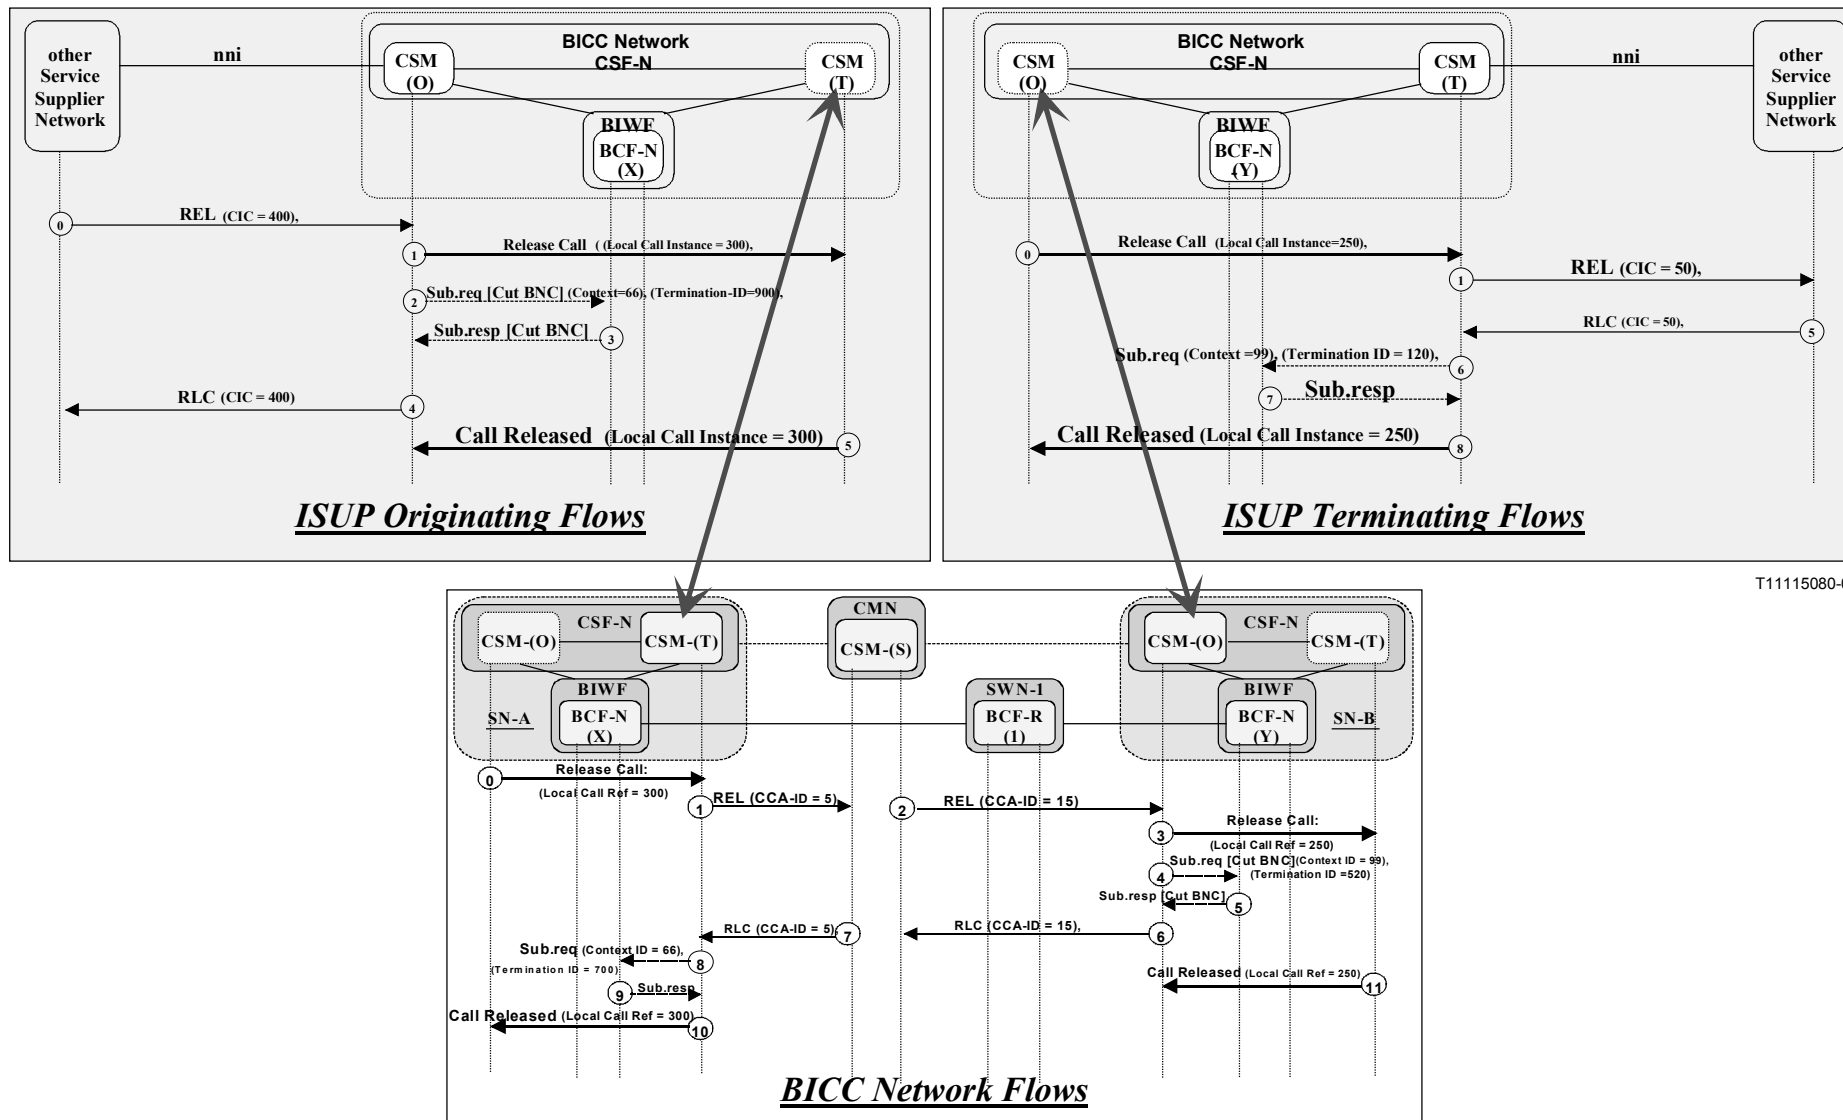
other Service Supplier Network

nni

BICC Network CSF-N

CSM (O)

CSM (T)

BIWF

BCF-N (X)

0 REL (CIC = 400),

1 Release Call ( (Local Call Instance = 300),

2 Sub.req [Cut BNC] (Context=66), (Termination-ID=900),

Sub.resp [Cut BNC] 3

RLC (CIC = 400) 4

Call Released (Local Call Instance = 300) 5

ISUP Originating Flows

BICC Network CSF-N

CSM (O)

CSM (T)

nni

other Service Supplier Network

BIWF

BCF-N (Y)

0 Release Call (Local Call Instance=250),

1 REL (CIC = 50),

RLC (CIC = 50), 5

Sub.req (Context =99), (Termination ID = 120), 6

7 Sub.resp

Call Released (Local Call Instance = 250) 8

ISUP Terminating Flows

T11115080-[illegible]

CSF-N

CSM-(O)

CSM-(T)

BIWF

SN-A

BCF-N (X)

CMN

CSM-(S)

SWN-1

BCF-R (1)

CSF-N

CSM-(O)

CSM-(T)

BIWF

BCF-N (Y)

SN-B

0 Release Call: (Local Call Ref = 300)

1 REL (CCA-ID = 5)

2 REL (CCA-ID = 15)

3 Release Call: (Local Call Ref = 250)

4 Sub.req [Cut BNC](Context ID = 99), (Termination ID =520)

Sub.resp [Cut BNC] 5

RLC (CCA-ID = 5) 7

RLC (CCA-ID = 15), 6

Sub.req (Context ID = 66), (Termination ID = 700) 8

9 Sub.resp

Call Released (Local Call Ref = 250) 11

Call Released (Local Call Ref = 300) 10

BICC Network Flows